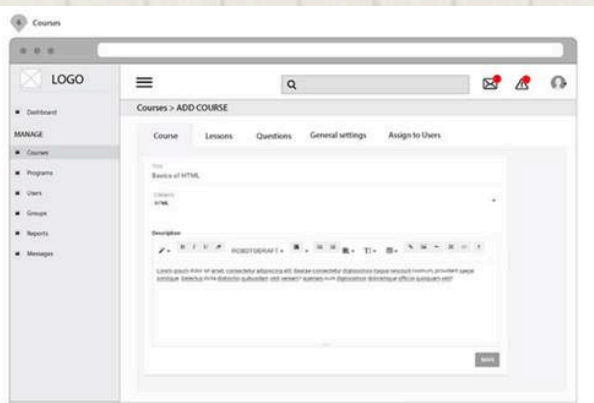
Courses

LOGO

Dashboard

MANAGE

Courses

Programs

Users

Groups

Reports

Messages

Courses > ADD COURSE

Course | Lessons | Questions | General settings | Assign to Users

Title
Basics of HTML

Category
HTML

Description

ROBOTODRAFT

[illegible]

Save